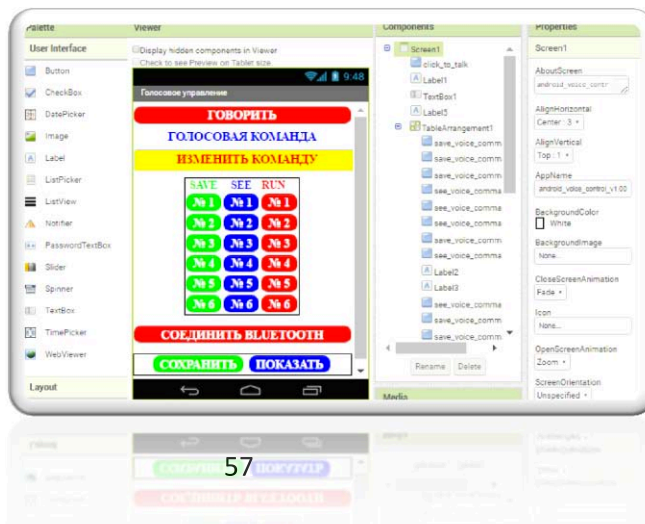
Palette
User Interface
Button
CheckBox
DatePicker
Image
Label
ListPicker
ListView
Notifier
PasswordTextBox
Slider
Spinner
TextBox
TimePicker
WebViewer
Layout

Viewer
Display hidden components in Viewer
Check to see Preview on Tablet size.
9:48
Голосовое управление
ГОВОРИТЬ
ГОЛОСОВАЯ КОМАНДА
ИЗМЕНИТЬ КОМАНДУ

| SAVE | SEE | RUN |
|---|---|---|
| № 1 | № 1 | № 1 |
| № 2 | № 2 | № 2 |
| № 3 | № 3 | № 3 |
| № 4 | № 4 | № 4 |
| № 5 | № 5 | № 5 |
| № 6 | № 6 | № 6 |

СОЕДИНИТЬ BLUETOOTH
СОХРАНИТЬ ПОКАЗАТЬ

Components
Screen1
click_to_talk
Label1
TextBox1
Label3
TableArrangement1
save_voice_comm
save_voice_comm
save_voice_comm
save_voice_comma
see_voice_comma
see_voice_comma
see_voice_comma
see_voice_comma
Label2
Label3
save_voice_comm
save_voice_comm
save_voice_comm
Rename Delete
Media

Properties
Screen1
AboutScreen
android_voice_contr
AlignHorizontal
Center : 3
AlignVertical
Top : 1
AppName
android_voice_control_v1.00
BackgroundColor
White
BackgroundImage
None...
CloseScreenAnimation
Fade
Icon
None...
OpenScreenAnimation
Zoom
ScreenOrientation
Unspecified

57